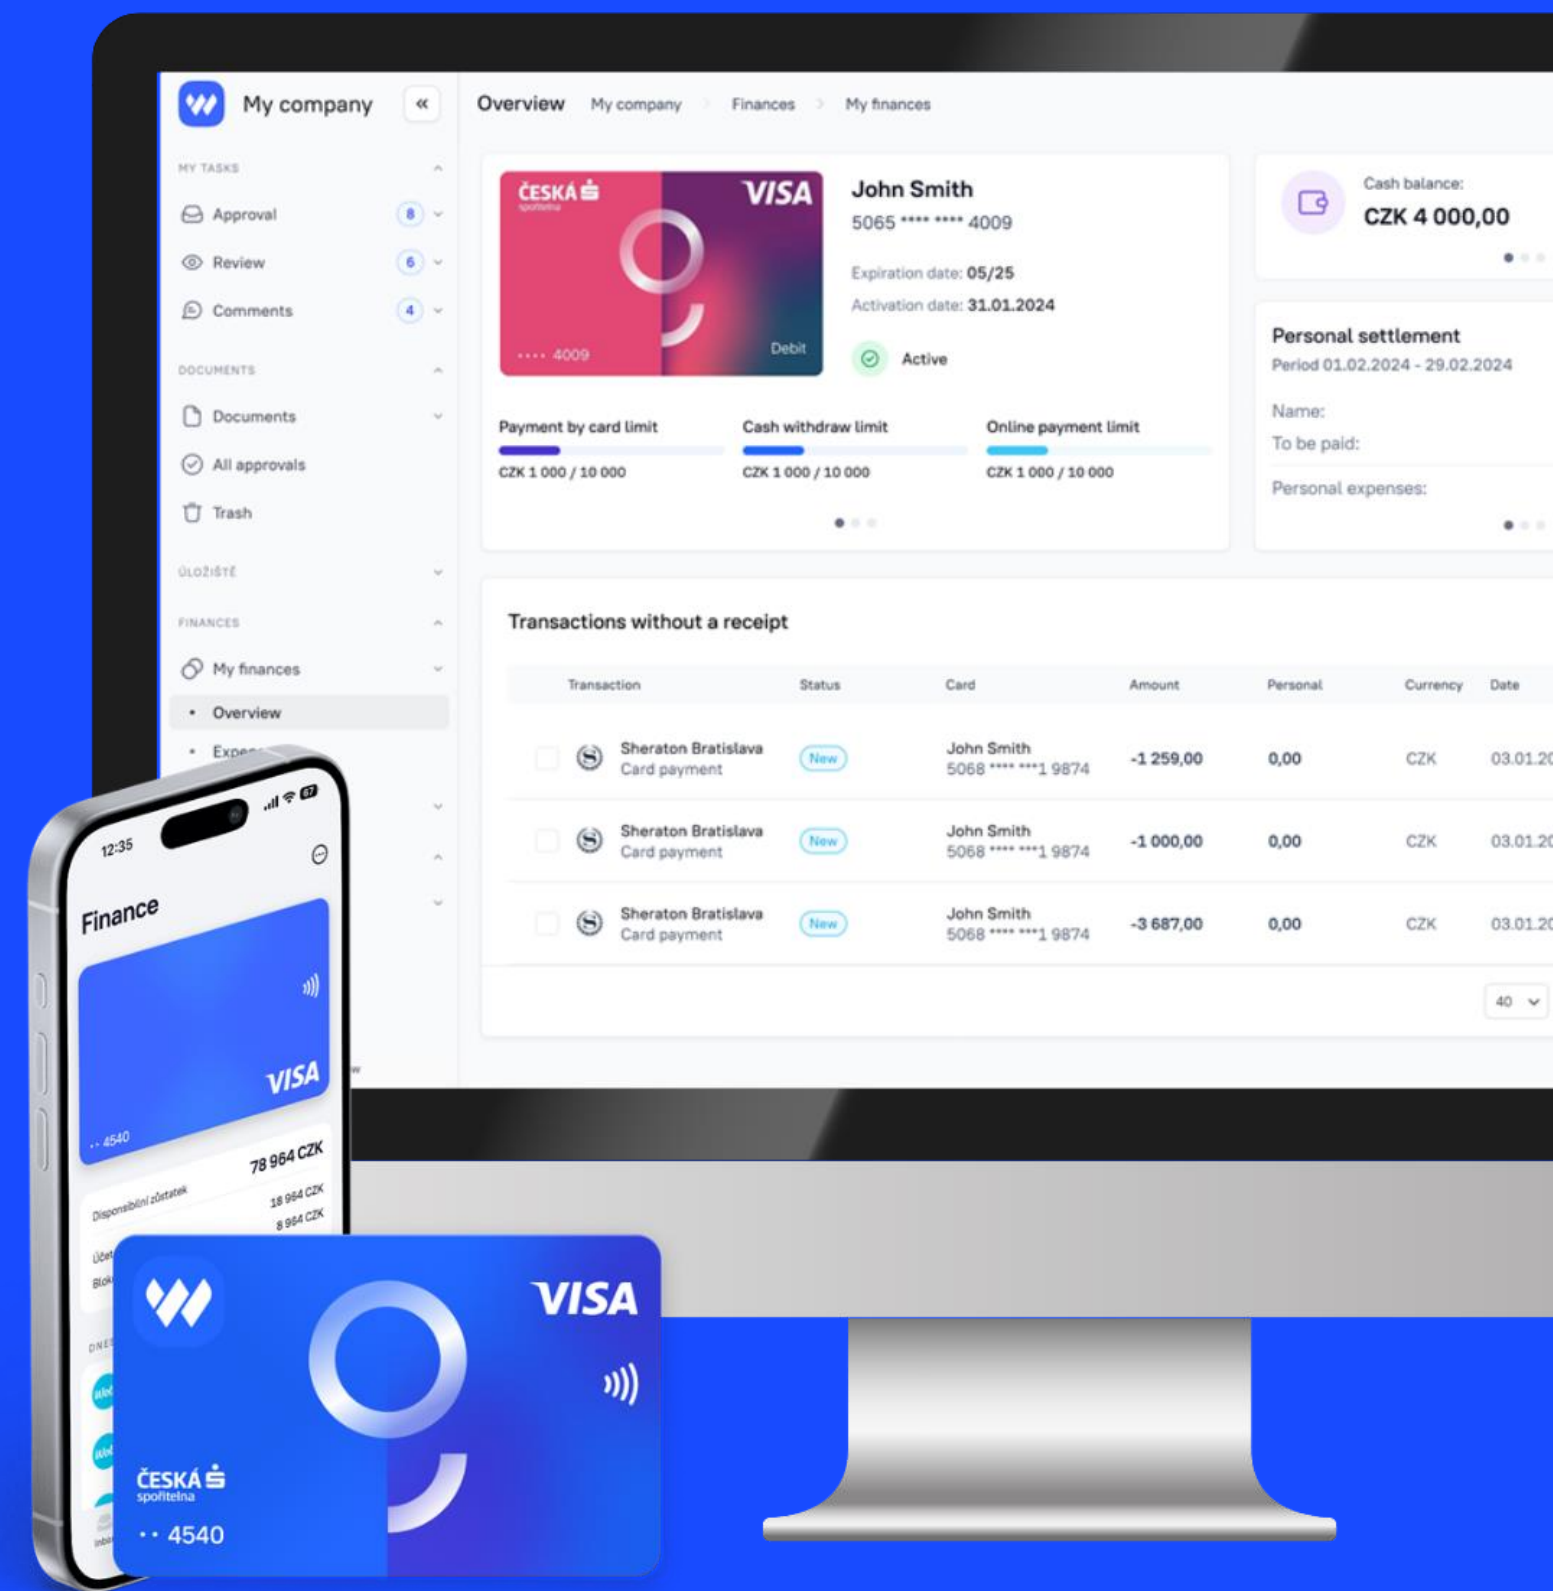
My company «

Overview My company › Finances › My finances

MY TASKS
Approval 8
Review 6
Comments 4

DOCUMENTS
Documents
All approvals
Trash

ÚLOŽIŠTĚ

FINANCES
My finances
• Overview
• Expe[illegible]

ČESKÁ spořitelna VISA
•••• 4009 Debit

John Smith
5065 **** **** 4009
Expiration date: 05/25
Activation date: 31.01.2024
Active

Payment by card limit
CZK 1 000 / 10 000
Cash withdraw limit
CZK 1 000 / 10 000
Online payment limit
CZK 1 000 / 10 000

Cash balance:
CZK 4 000,00

Personal settlement
Period 01.02.2024 - 29.02.2024
Name:
To be paid:
Personal expenses:

Transactions without a receipt

| Transaction | Status | Card | Amount | Personal | Currency | Date |
|---|---|---|---|---|---|---|
| Sheraton Bratislava Card payment | New | John Smith 5068 **** ***1 9874 | -1 259,00 | 0,00 | CZK | 03.01.20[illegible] |
| Sheraton Bratislava Card payment | New | John Smith 5068 **** ***1 9874 | -1 000,00 | 0,00 | CZK | 03.01.20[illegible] |
| Sheraton Bratislava Card payment | New | John Smith 5068 **** ***1 9874 | -3 687,00 | 0,00 | CZK | 03.01.20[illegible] |

40

12:35
Finance
VISA
•• 4540
78 964 CZK
Disponibilní zůstatek
18 964 CZK
8 964 CZK
Účet
Blok
DNES

VISA
ČESKÁ spořitelna
•• 4540